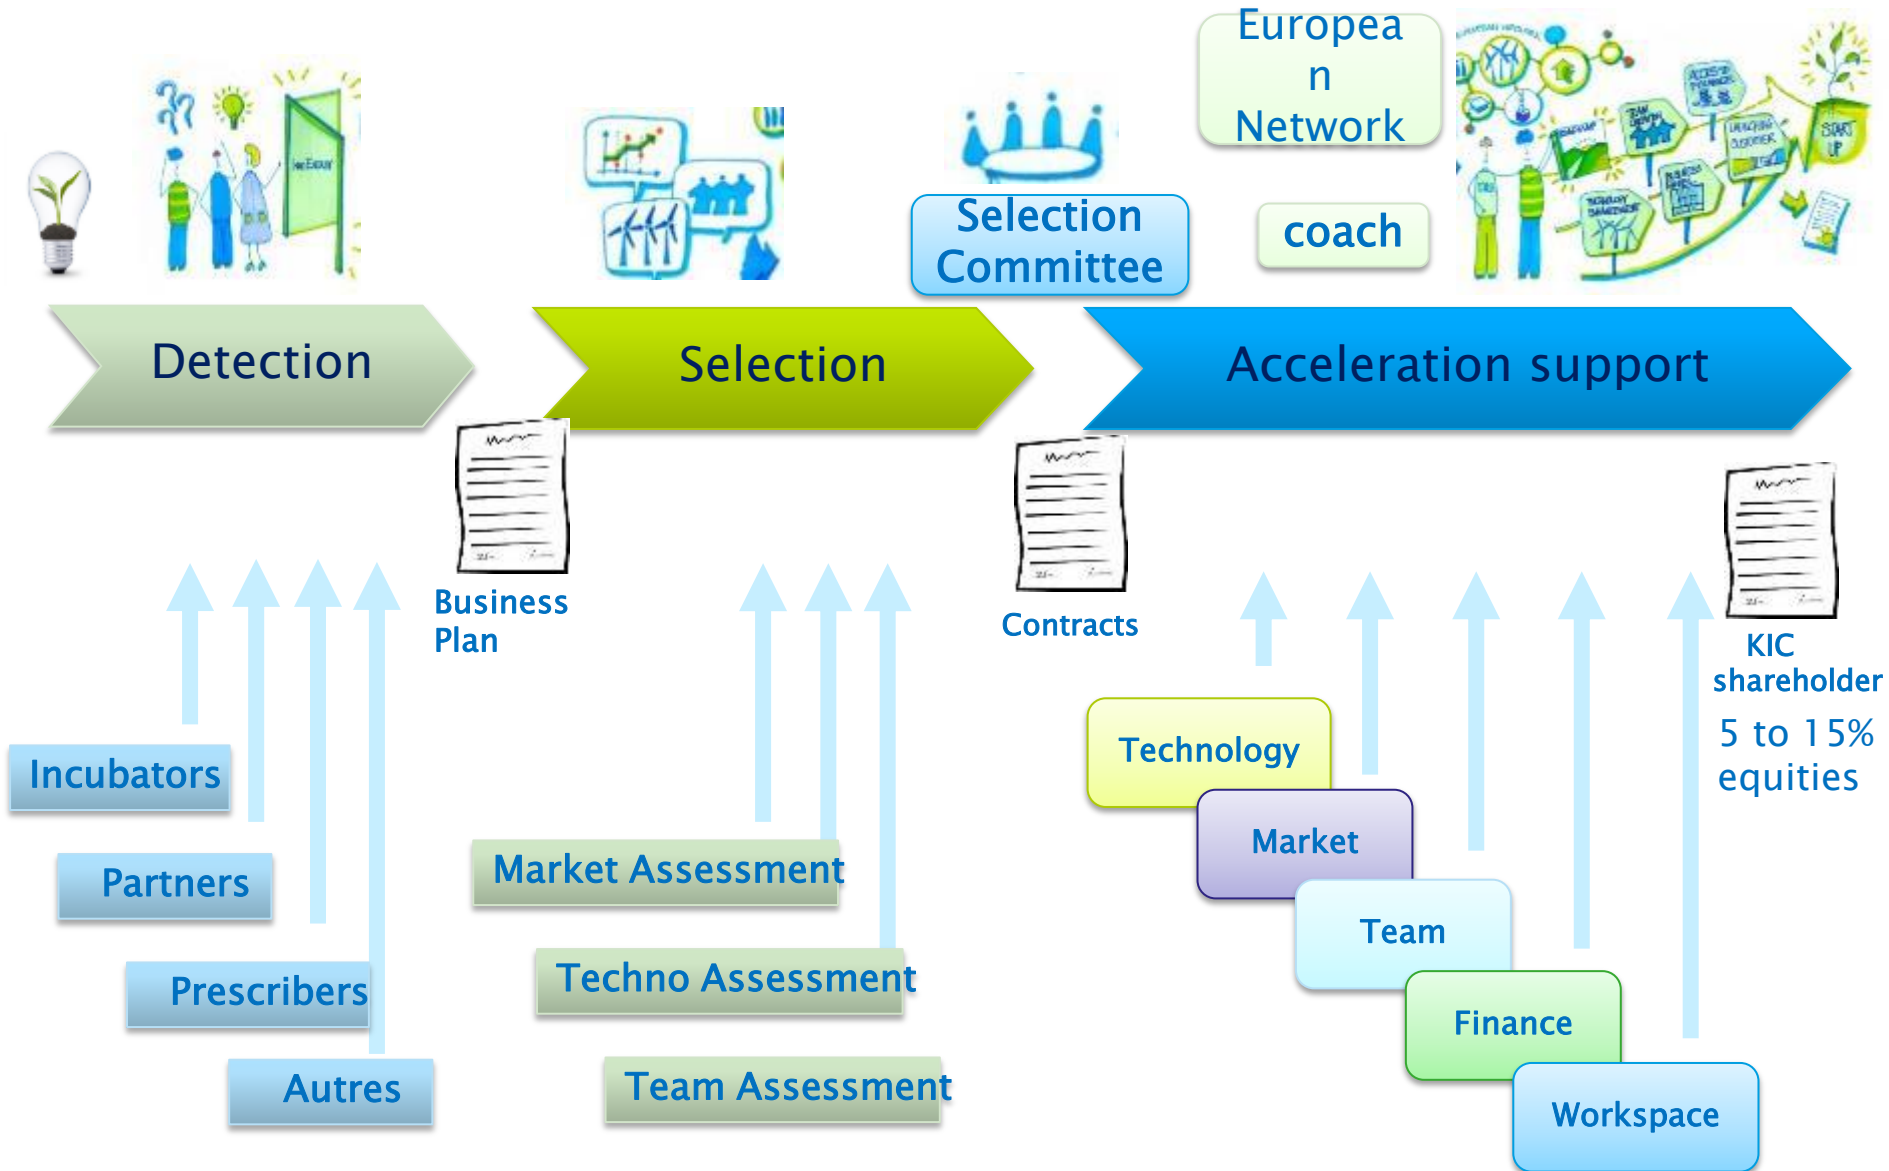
Europea n Network

Selection Committee

coach

Detection

Selection

Acceleration support

Business Plan

Contracts

KIC shareholder

5 to 15% equities

Incubators

Partners

Prescribers

Autres

Market Assessment

Techno Assessment

Team Assessment

Technology

Market

Team

Finance

Workspace